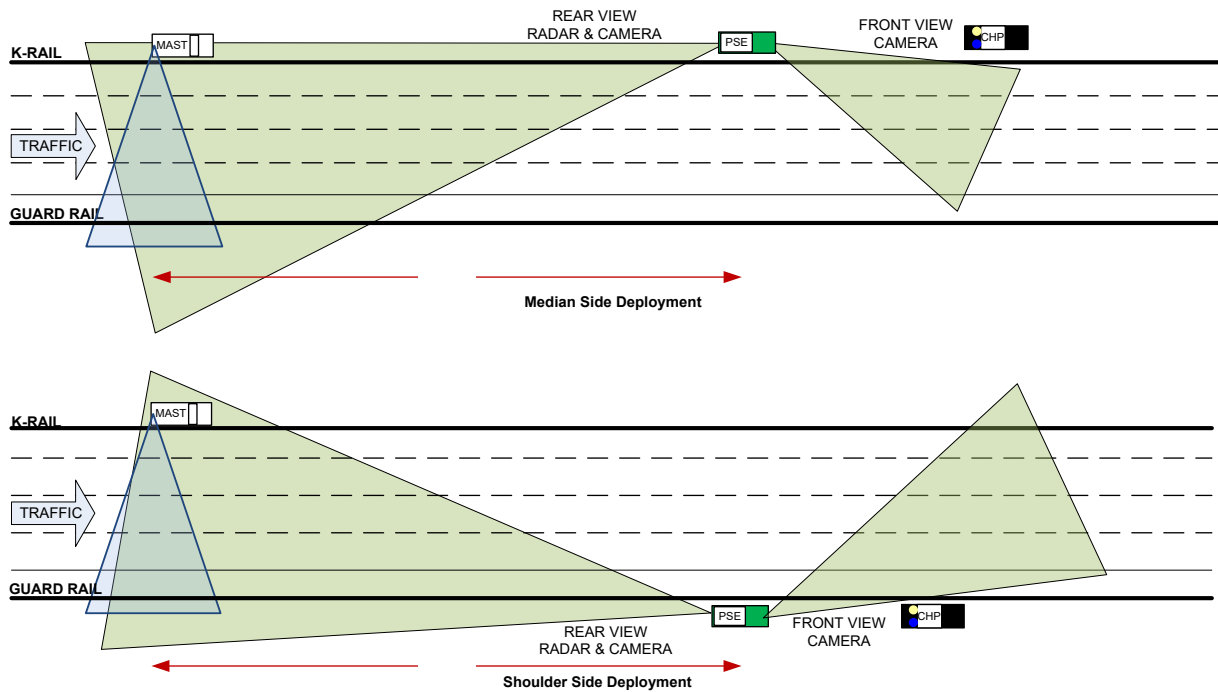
REAR VIEW RADAR & CAMERA

FRONT VIEW CAMERA

MAST

PSE

CHP

K-RAIL

TRAFFIC

GUARD RAIL

Median Side Deployment

MAST

K-RAIL

TRAFFIC

GUARD RAIL

PSE

CHP

REAR VIEW RADAR & CAMERA

FRONT VIEW CAMERA

Shoulder Side Deployment